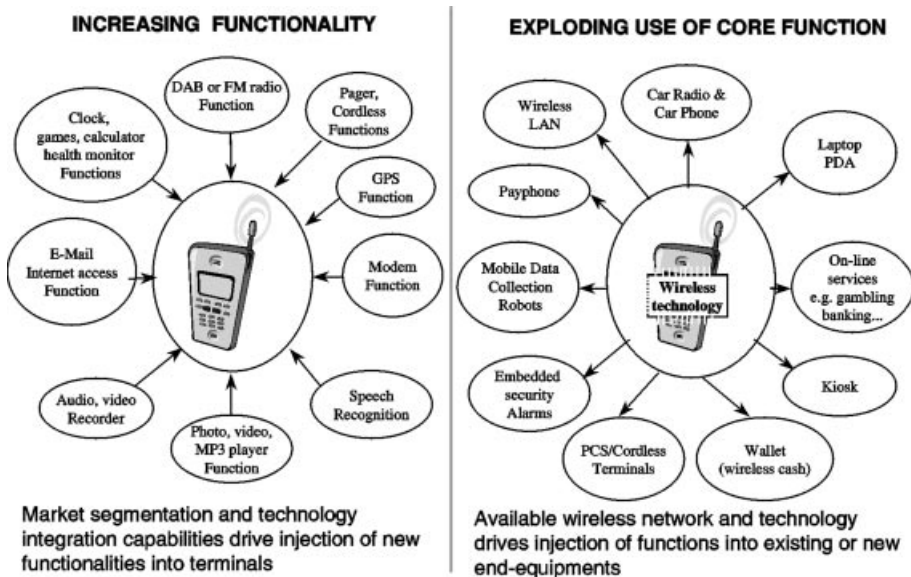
INCREASING FUNCTIONALITY

DAB or FM radio Function

Pager, Cordless Functions

Clock, games, calculator health monitor Functions

GPS Function

E-Mail Internet access Function

Modem Function

Audio, video Recorder

Speech Recognition

Photo, video, MP3 player Function

Market segmentation and technology integration capabilities drive injection of new functionalities into terminals

EXPLODING USE OF CORE FUNCTION

Wireless LAN

Car Radio & Car Phone

Laptop PDA

Payphone

Mobile Data Collection Robots

Wireless technology

On-line services e.g. gambling banking...

Embedded security Alarms

Kiosk

PCS/Cordless Terminals

Wallet (wireless cash)

Available wireless network and technology drives injection of functions into existing or new end-equipments